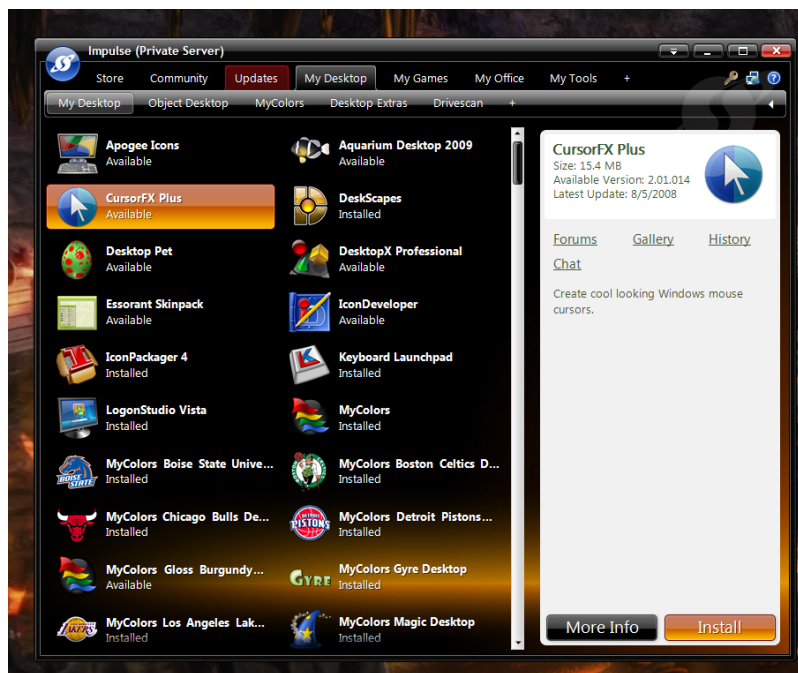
Impulse (Private Server)

Store Community Updates My Desktop My Games My Office My Tools +

My Desktop Object Desktop MyColors Desktop Extras Drivescan +

Apogee Icons
Available

Aquarium Desktop 2009
Available

CursorFX Plus
Available

DeskScapes
Installed

Desktop Pet
Available

DesktopX Professional
Available

Essorant Skinpack
Available

IconDeveloper
Available

IconPackager 4
Installed

Keyboard Launchpad
Installed

LogonStudio Vista
Installed

MyColors
Installed

MyColors Boise State Unive...
Installed

MyColors Boston Celtics D...
Installed

MyColors Chicago Bulls De...
Installed

MyColors Detroit Pistons...
Installed

MyColors Gloss Burgundy...
Available

MyColors Gyre Desktop
Installed

MyColors Los Angeles Lak...
Installed

MyColors Magic Desktop
Installed

CursorFX Plus
Size: 15.4 MB
Available Version: 2.01.014
Latest Update: 8/5/2008

Forums Gallery History
Chat

Create cool looking Windows mouse cursors.

More Info Install